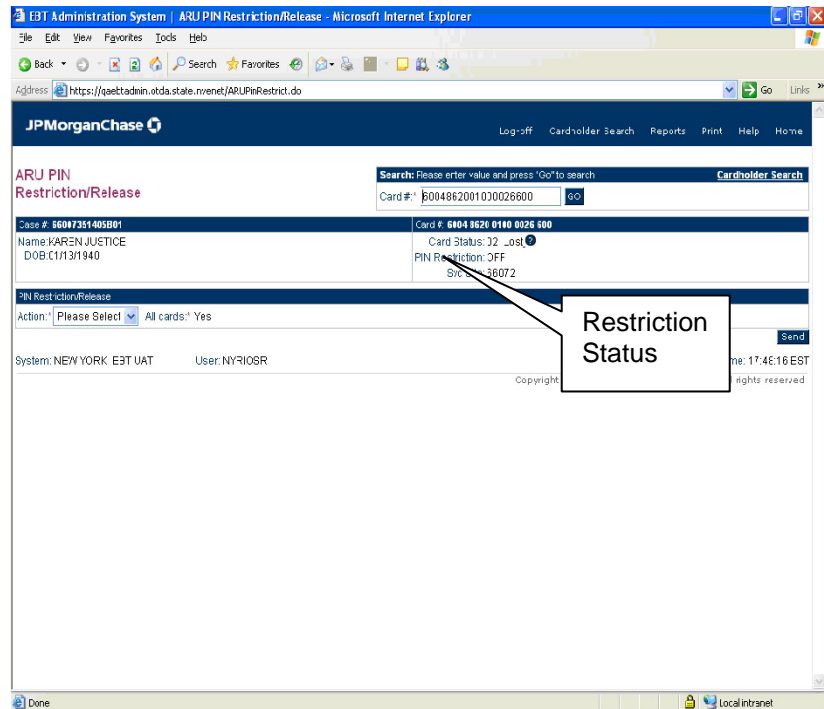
EBT Administration System | ARU PIN Restriction/Release - Microsoft Internet Explorer

File Edit View Favorites Tools Help

Back Search Favorites

Address https://qaebtadmin.otda.state.nyenet/ARUPinRestrict.do Go Links

JPMorganChase

Log-off Cardholder Search Reports Print Help Home

ARU PIN Restriction/Release

Search: Please enter value and press "Go" to search Cardholder Search

Card #:* 6004862001000026600 GO

Case #: 56007351405B01

Name: KAREN JUSTICE
DOB: 01/13/1940

Card #: 6004 8620 0100 0026 600

Card Status: 02 Lost
PIN Restriction: OFF
Sys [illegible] 36072

PIN Restriction/Release

Action:* Please Select All cards:* Yes

Send

System: NEW YORK EBT UAT User: NYRIOSR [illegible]me: 17:46:16 EST

Copyright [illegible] rights reserved

Restriction Status

Done Local intranet